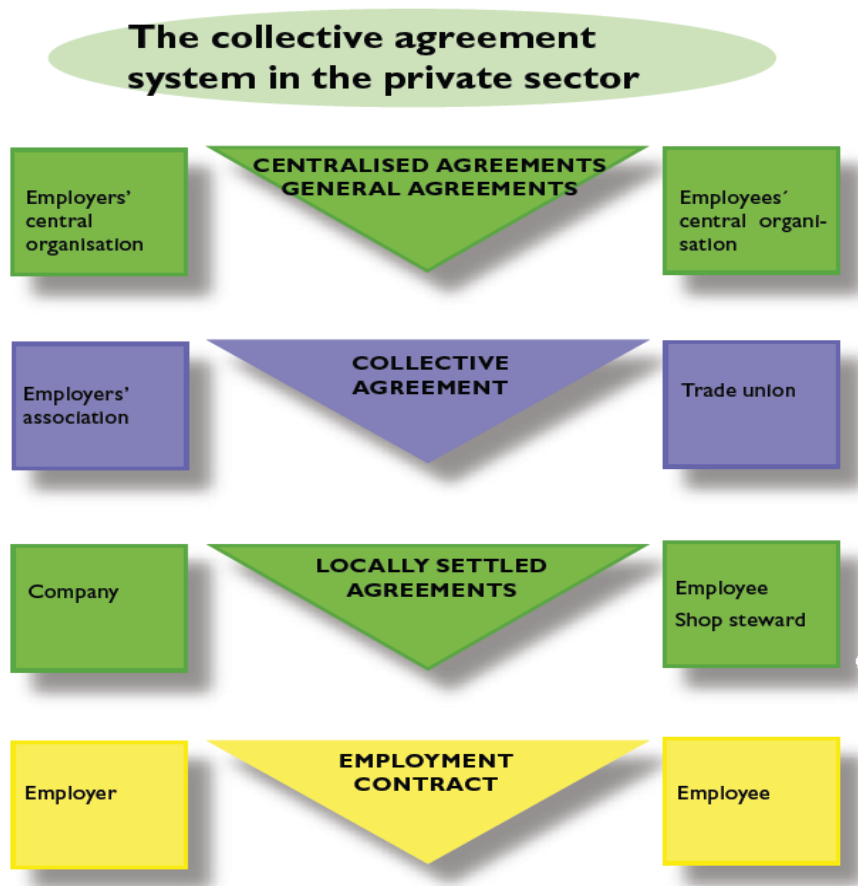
The collective agreement system in the private sector

Employers' central organisation

CENTRALISED AGREEMENTS
GENERAL AGREEMENTS

Employees´ central organisation

Employers' association

COLLECTIVE AGREEMENT

Trade union

Company

LOCALLY SETTLED AGREEMENTS

Employee
Shop steward

Employer

EMPLOYMENT CONTRACT

Employee